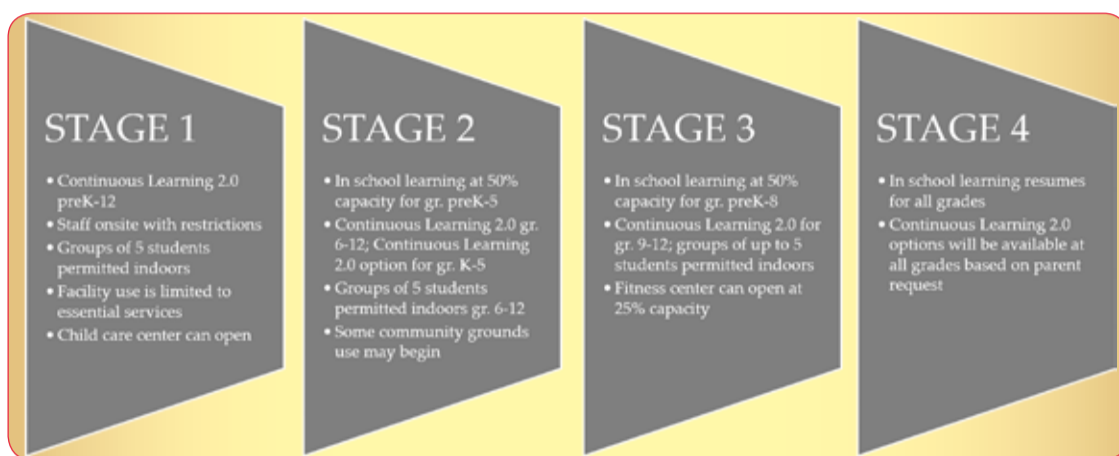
STAGE 1

• Continuous Learning 2.0 preK-12
• Staff onsite with restrictions
• Groups of 5 students permitted indoors
• Facility use is limited to essential services
• Child care center can open

STAGE 2

• In school learning at 50% capacity for gr. preK-5
• Continuous Learning 2.0 gr. 6-12; Continuous Learning 2.0 option for gr. K-5
• Groups of 5 students permitted indoors gr. 6-12
• Some community grounds use may begin

STAGE 3

• In school learning at 50% capacity for gr. preK-8
• Continuous Learning 2.0 for gr. 9-12; groups of up to 5 students permitted indoors
• Fitness center can open at 25% capacity

STAGE 4

• In school learning resumes for all grades
• Continuous Learning 2.0 options will be available at all grades based on parent request